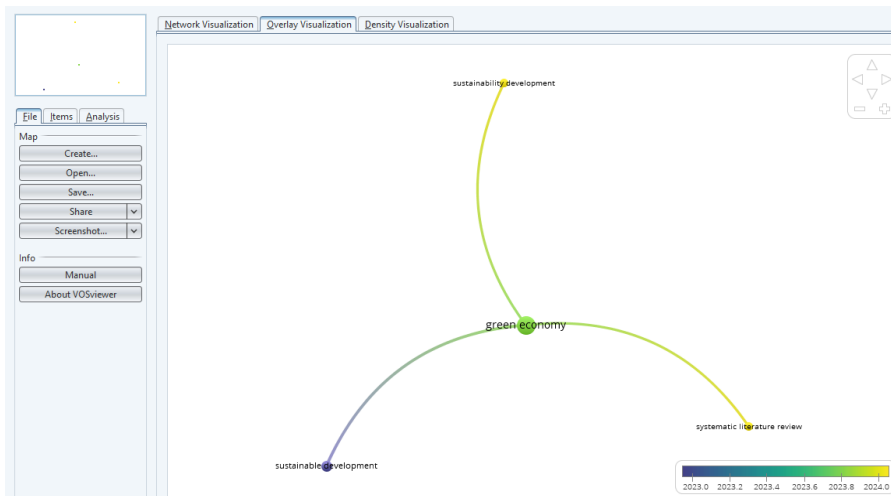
Network Visualization | Overlay Visualization | Density Visualization

File | Items | Analysis

Map
Create...
Open...
Save...
Share
Screenshot...

Info
Manual
About VOSviewer

sustainability development

green economy

systematic literature review

sustainable development

2023.0 2023.2 2023.4 2023.6 2023.8 2024.0